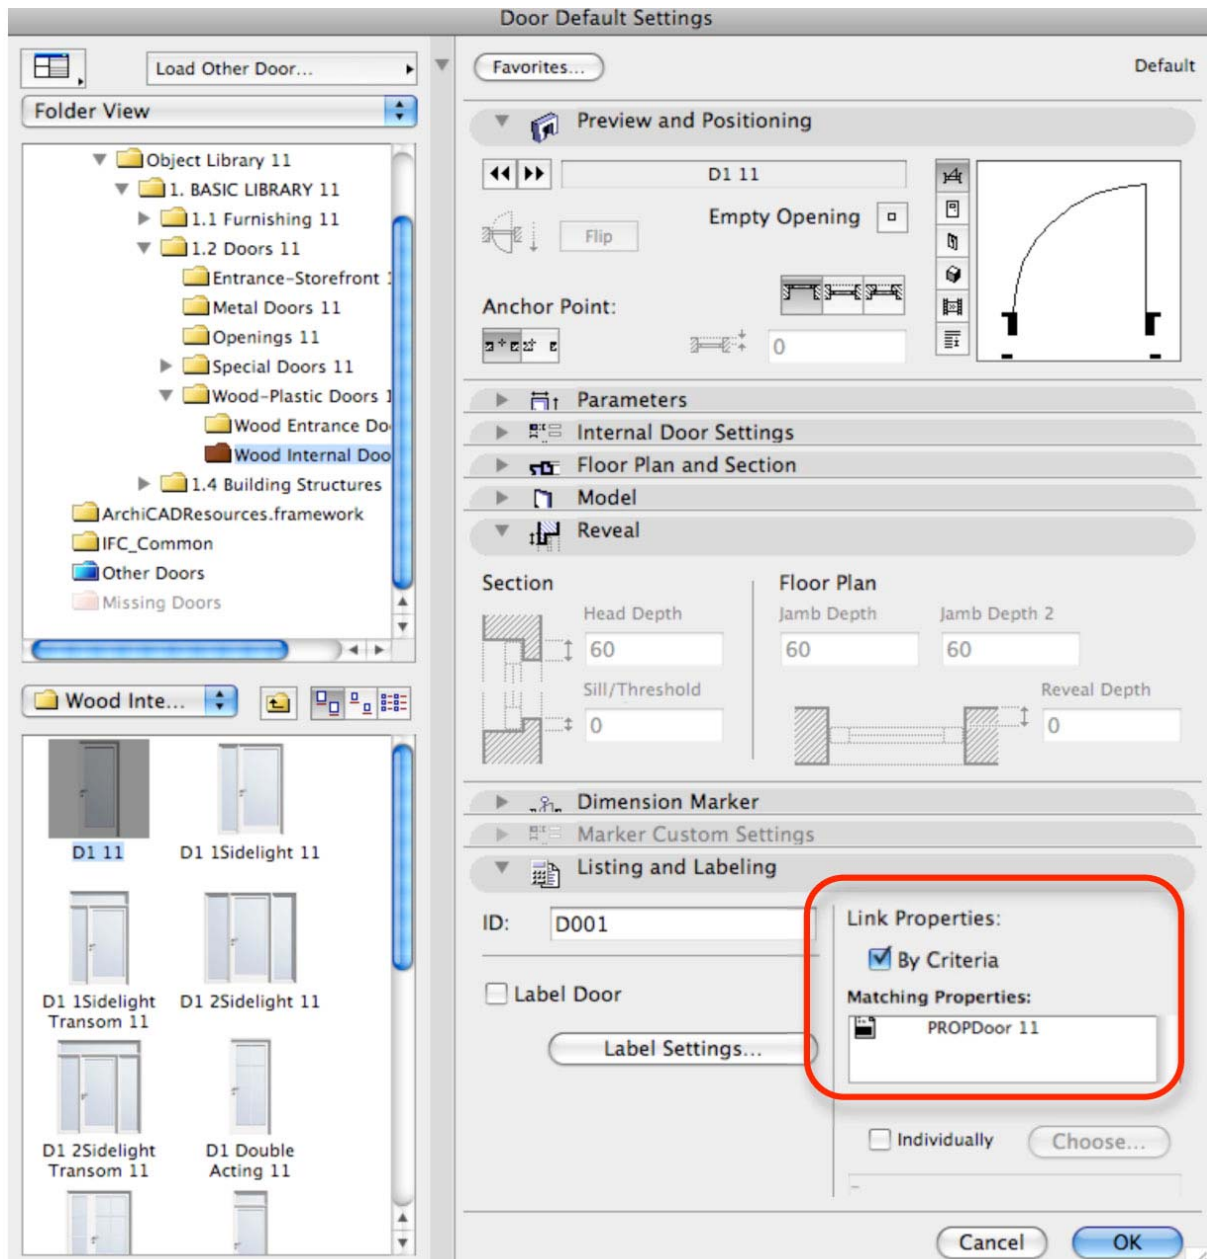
Door Default Settings

Load Other Door...

Folder View

Object Library 11
1. BASIC LIBRARY 11
1.1 Furnishing 11
1.2 Doors 11
Entrance-Storefront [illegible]
Metal Doors 11
Openings 11
Special Doors 11
Wood-Plastic Doors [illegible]
Wood Entrance Do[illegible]
Wood Internal Doo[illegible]
1.4 Building Structures
ArchiCADResources.framework
IFC_Common
Other Doors
Missing Doors

Wood Inte...

D1 11
D1 1Sidelight 11
D1 1Sidelight Transom 11
D1 2Sidelight 11
D1 2Sidelight Transom 11
D1 Double Acting 11

Favorites...
Default

Preview and Positioning
D1 11
Empty Opening
Flip
Anchor Point:
0

Parameters
Internal Door Settings
Floor Plan and Section
Model
Reveal

Section
Floor Plan
Head Depth
60
Jamb Depth
60
Jamb Depth 2
60
Sill/Threshold
0
Reveal Depth
0

Dimension Marker
Marker Custom Settings
Listing and Labeling

ID: D001
Label Door
Label Settings...

Link Properties:
By Criteria
Matching Properties:
PROPDoor 11

Individually
Choose...

Cancel
OK